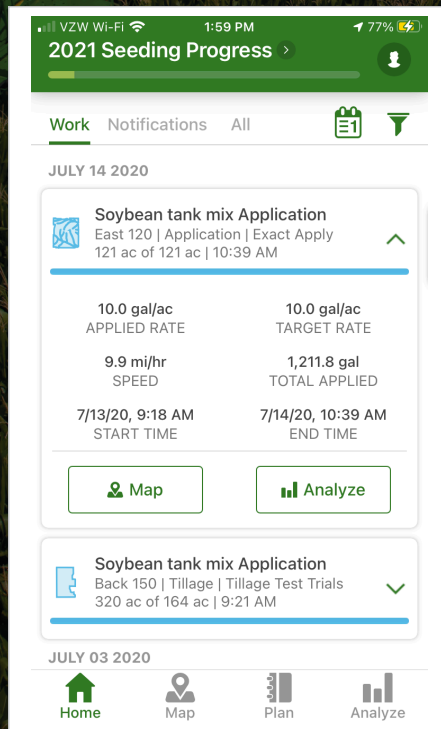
VZW Wi-Fi 1:59 PM 77%

2021 Seeding Progress

Work Notifications All

JULY 14 2020

Soybean tank mix Application
East 120 | Application | Exact Apply
121 ac of 121 ac | 10:39 AM

| 10.0 gal/ac | 10.0 gal/ac |
|---|---|
| APPLIED RATE | TARGET RATE |
| 9.9 mi/hr | 1,211.8 gal |
| SPEED | TOTAL APPLIED |
| 7/13/20, 9:18 AM | 7/14/20, 10:39 AM |
| START TIME | END TIME |

Map Analyze

Soybean tank mix Application
Back 150 | Tillage | Tillage Test Trials
320 ac of 164 ac | 9:21 AM

JULY 03 2020

Home Map Plan Analyze